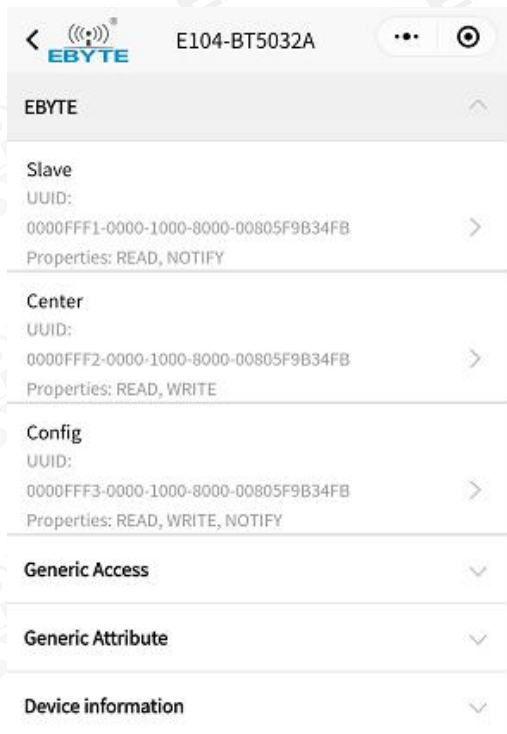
EBYTE E104-BT5032A

EBYTE

Slave
UUID:
0000FFF1-0000-1000-8000-00805F9B34FB
Properties: READ, NOTIFY

Center
UUID:
0000FFF2-0000-1000-8000-00805F9B34FB
Properties: READ, WRITE

Config
UUID:
0000FFF3-0000-1000-8000-00805F9B34FB
Properties: READ, WRITE, NOTIFY

Generic Access

Generic Attribute

Device information